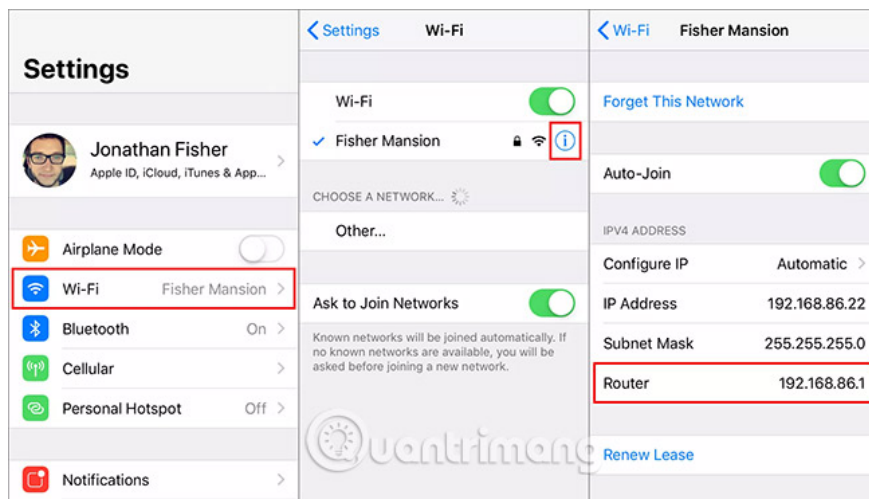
Settings

Jonathan Fisher
Apple ID, iCloud, iTunes & App...

Airplane Mode
Wi-Fi Fisher Mansion
Bluetooth On
Cellular
Personal Hotspot Off

Notifications

Settings Wi-Fi

Wi-Fi
Fisher Mansion

CHOOSE A NETWORK...
Other...

Ask to Join Networks

Known networks will be joined automatically. If no known networks are available, you will be asked before joining a new network.

Wi-Fi Fisher Mansion

Forget This Network

Auto-Join

IPV4 ADDRESS
Configure IP Automatic
IP Address 192.168.86.22
Subnet Mask 255.255.255.0
Router 192.168.86.1

Renew Lease

Quantrimang